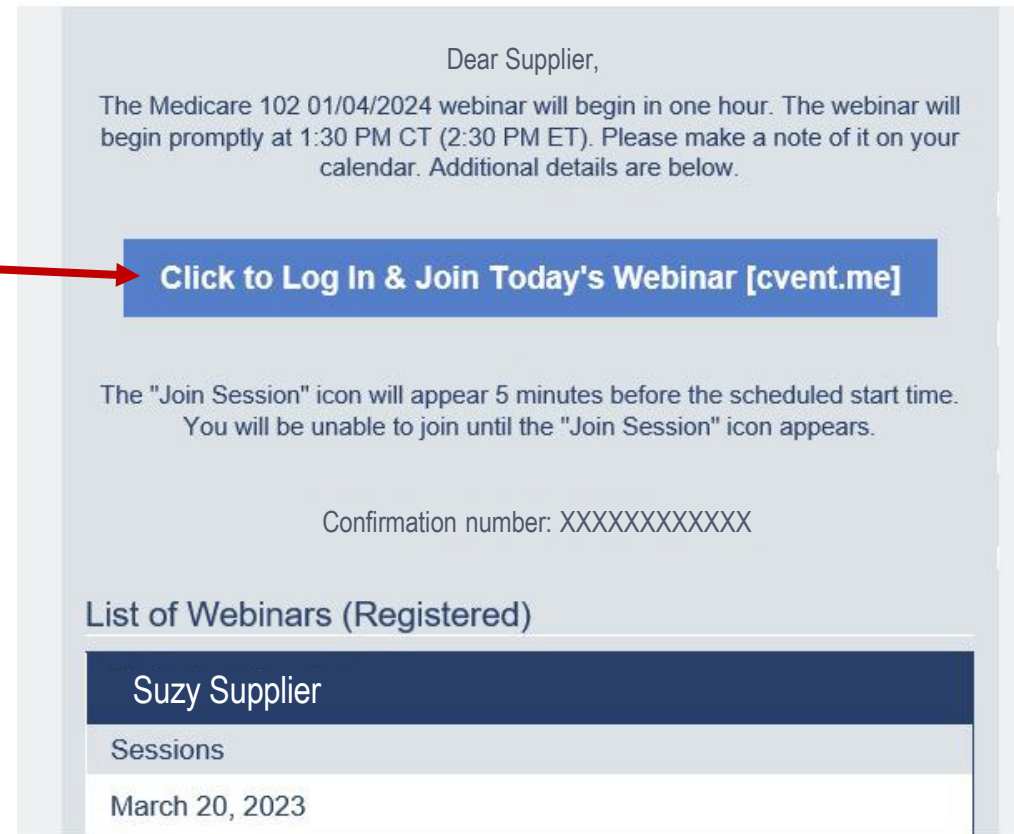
Dear Supplier,

The Medicare 102 01/04/2024 webinar will begin in one hour. The webinar will begin promptly at 1:30 PM CT (2:30 PM ET). Please make a note of it on your calendar. Additional details are below.

Click to Log In & Join Today's Webinar [cvent.me]

The "Join Session" icon will appear 5 minutes before the scheduled start time. You will be unable to join until the "Join Session" icon appears.

Confirmation number: XXXXXXXXXXXX

List of Webinars (Registered)

Suzy Supplier

Sessions

March 20, 2023